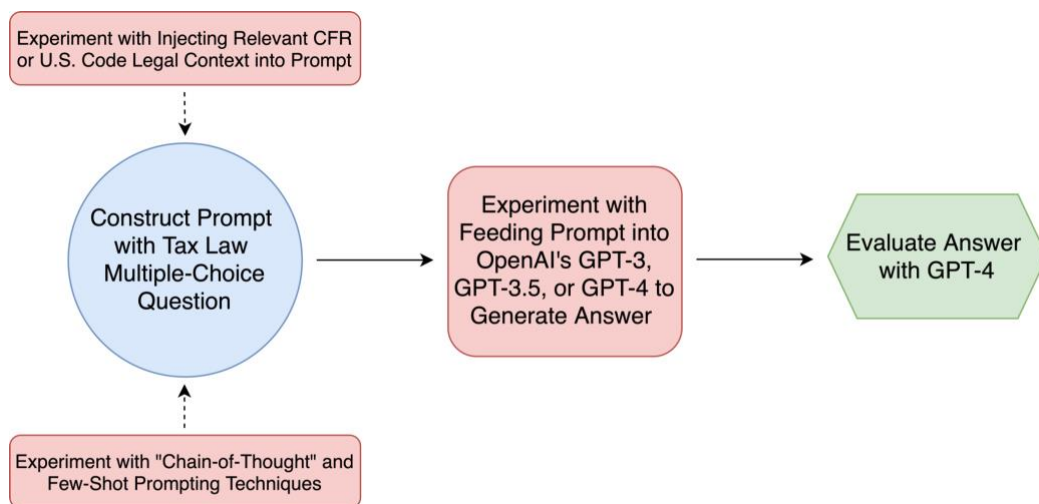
Experiment with Injecting Relevant CFR or U.S. Code Legal Context into Prompt

Construct Prompt with Tax Law Multiple-Choice Question

Experiment with Feeding Prompt into OpenAI's GPT-3, GPT-3.5, or GPT-4 to Generate Answer

Evaluate Answer with GPT-4

Experiment with "Chain-of-Thought" and Few-Shot Prompting Techniques